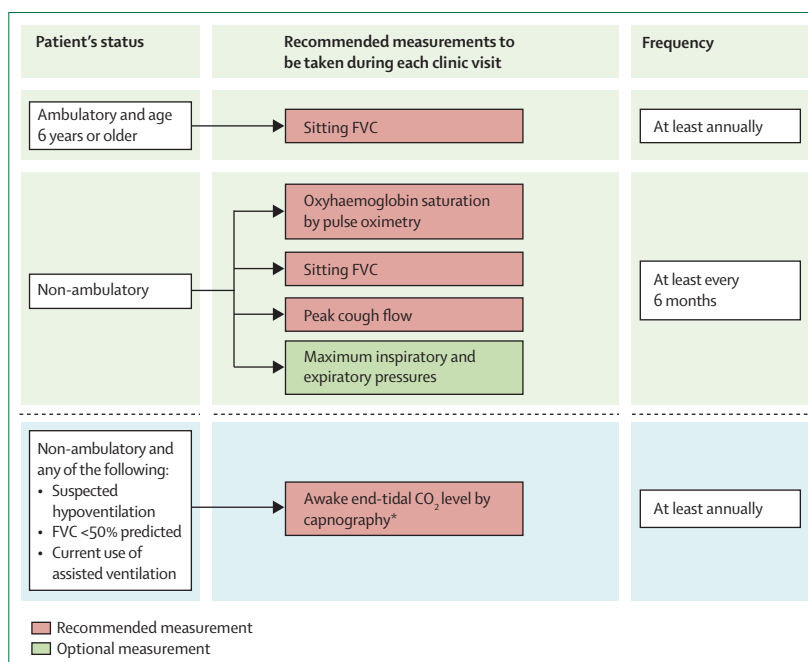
| Patient's status | Recommended measurements to be taken during each clinic visit | Frequency |
|---|---|---|
| Ambulatory and age 6 years or older | Sitting FVC | At least annually |
| Non-ambulatory | Oxyhaemoglobin saturation by pulse oximetry; Sitting FVC; Peak cough flow; Maximum inspiratory and expiratory pressures | At least every 6 months |
| Non-ambulatory and any of the following: • Suspected hypoventilation • FVC <50% predicted • Current use of assisted ventilation | Awake end-tidal $CO_2$ level by capnography* | At least annually |

Recommended measurement
Optional measurement